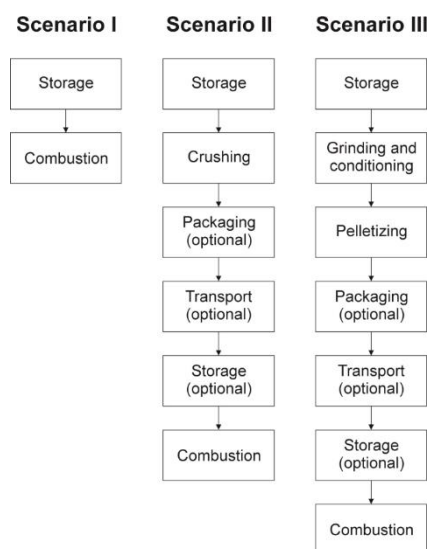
Scenario I

Storage

Combustion

Scenario II

Storage

Crushing

Packaging (optional)

Transport (optional)

Storage (optional)

Combustion

Scenario III

Storage

Grinding and conditioning

Pelletizing

Packaging (optional)

Transport (optional)

Storage (optional)

Combustion